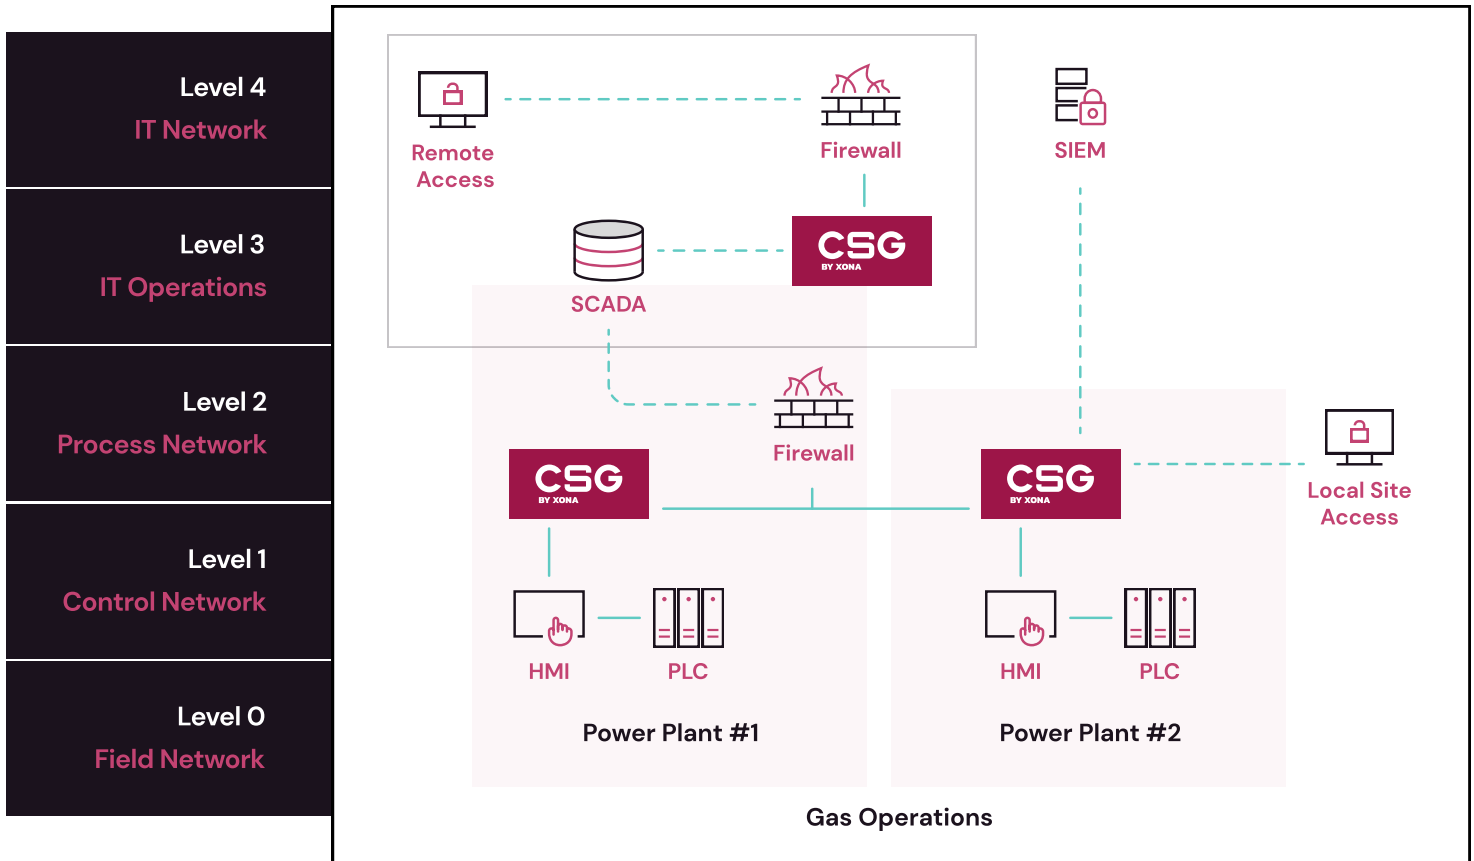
Level 4
IT Network

Level 3
IT Operations

Level 2
Process Network

Level 1
Control Network

Level 0
Field Network

Remote Access

Firewall

SIEM

CSG BY XONA

SCADA

Firewall

CSG BY XONA

CSG BY XONA

Local Site Access

HMI

PLC

HMI

PLC

Power Plant #1

Power Plant #2

Gas Operations